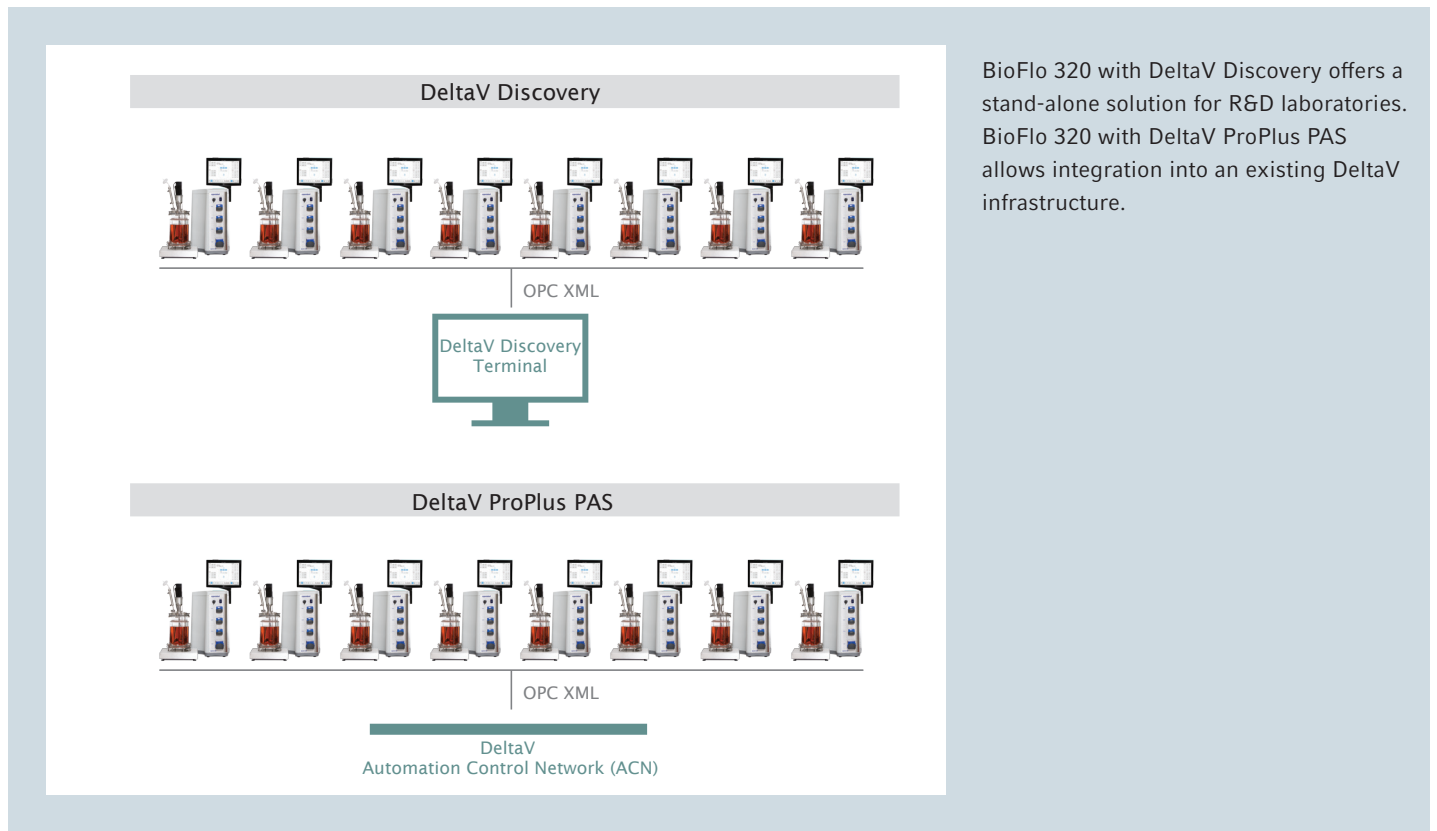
DeltaV Discovery

OPC XML

DeltaV Discovery Terminal

DeltaV ProPlus PAS

OPC XML

DeltaV
Automation Control Network (ACN)

BioFlo 320 with DeltaV Discovery offers a stand-alone solution for R&D laboratories. BioFlo 320 with DeltaV ProPlus PAS allows integration into an existing DeltaV infrastructure.